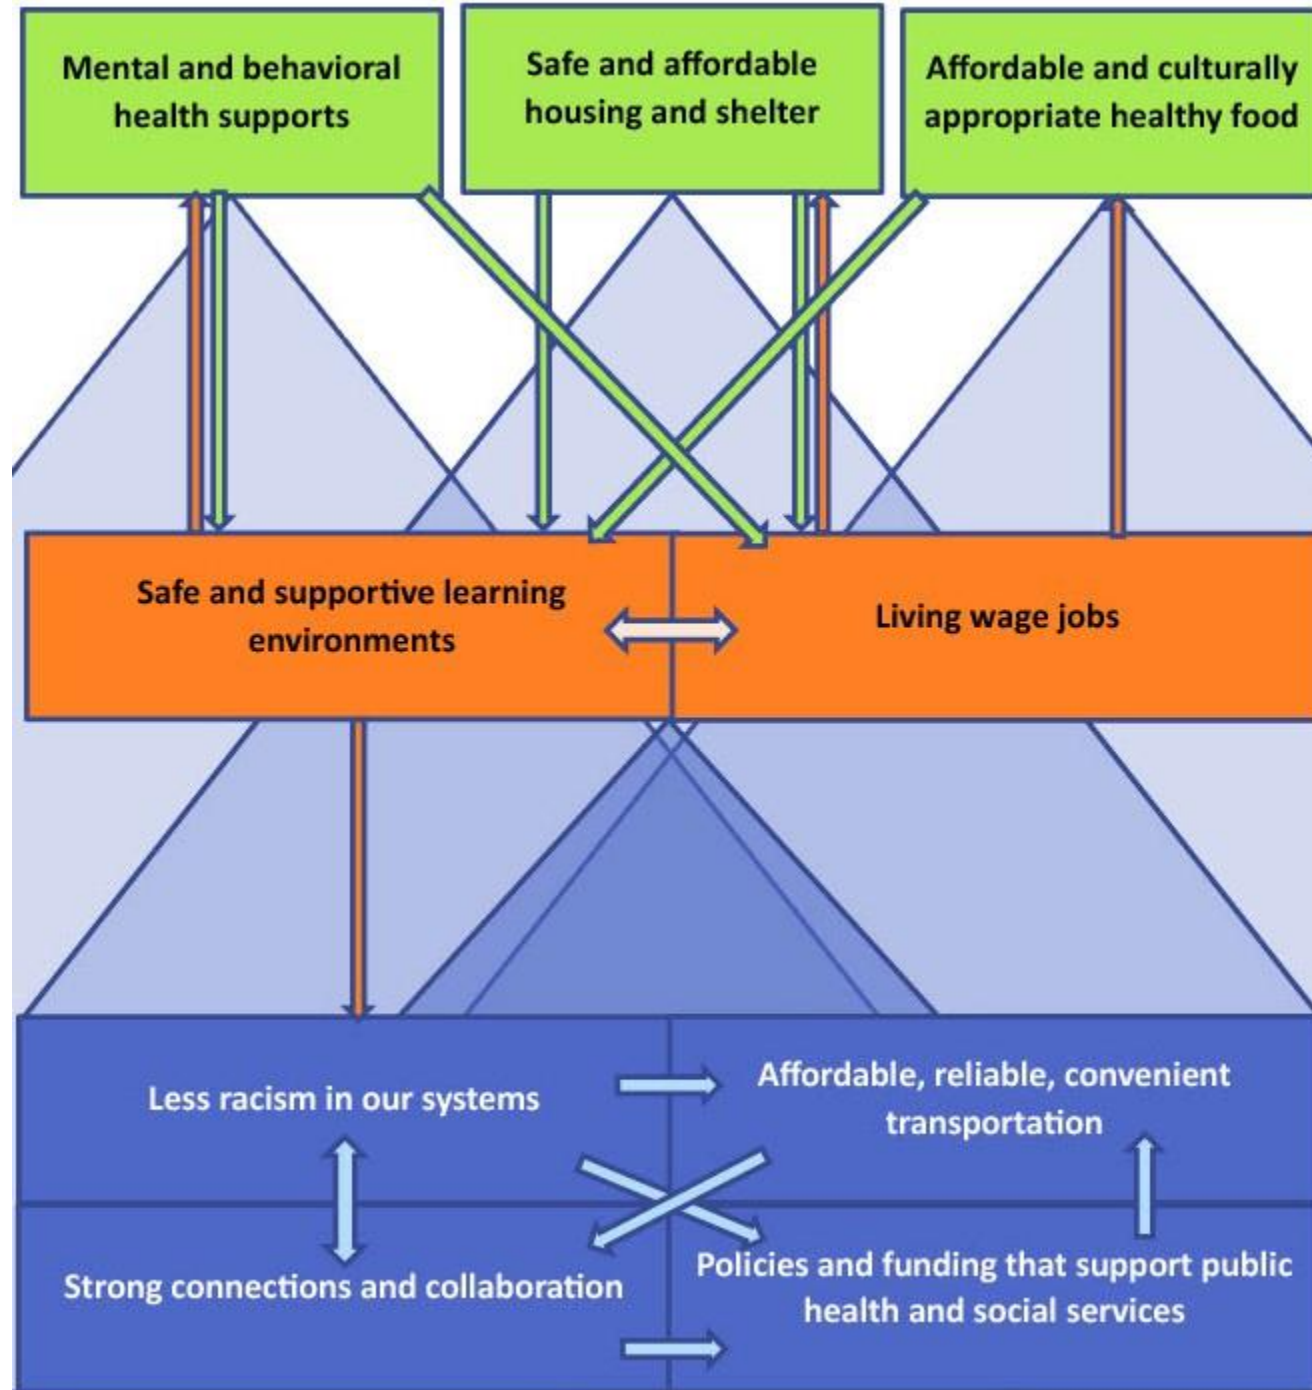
Mental and behavioral health supports

Safe and affordable housing and shelter

Affordable and culturally appropriate healthy food

Safe and supportive learning environments

Living wage jobs

Less racism in our systems

Affordable, reliable, convenient transportation

Strong connections and collaboration

Policies and funding that support public health and social services